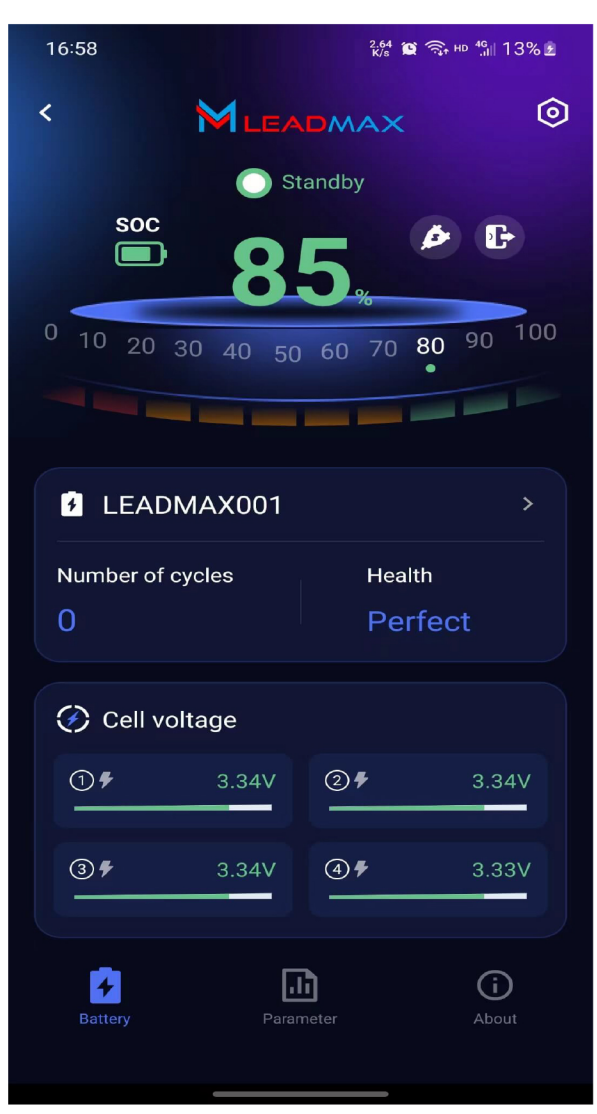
16:58 2.64 K/s HD 4G 13%

LEADMAX

Standby

SOC

85%

0 10 20 30 40 50 60 70 80 90 100

LEADMAX001

Number of cycles
0

Health
Perfect

Cell voltage

① 3.34V
② 3.34V
③ 3.34V
④ 3.33V

Battery
Parameter
About